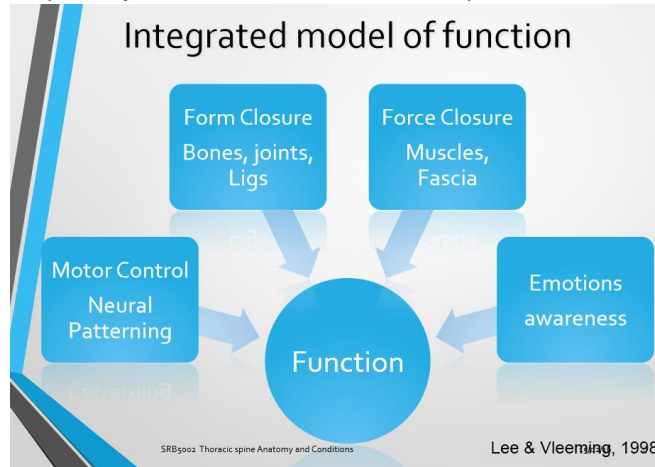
Integrated model of function

Form Closure
Bones, joints, Ligs

Force Closure
Muscles, Fascia

Motor Control
Neural Patterning

Emotions awareness

Function

SRB5002 Thoracic spine Anatomy and Conditions

Lee & Vleeming, 1998